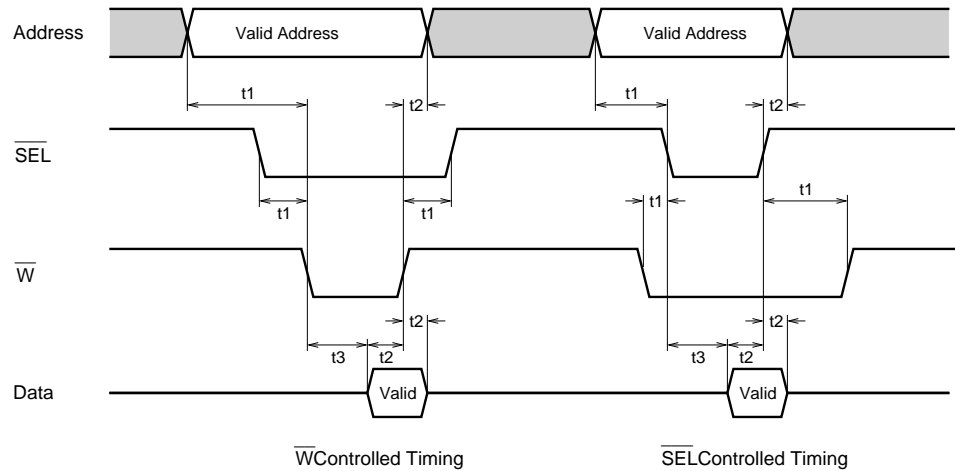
Address

Valid Address

Valid Address

t1

t2

t1

t2

$\overline{SEL}$

t1

t1

t1

t1

$\overline{W}$

t2

t2

t3

t2

t3

t2

Data

Valid

Valid

$\overline{W}$Controlled Timing

$\overline{SEL}$Controlled Timing